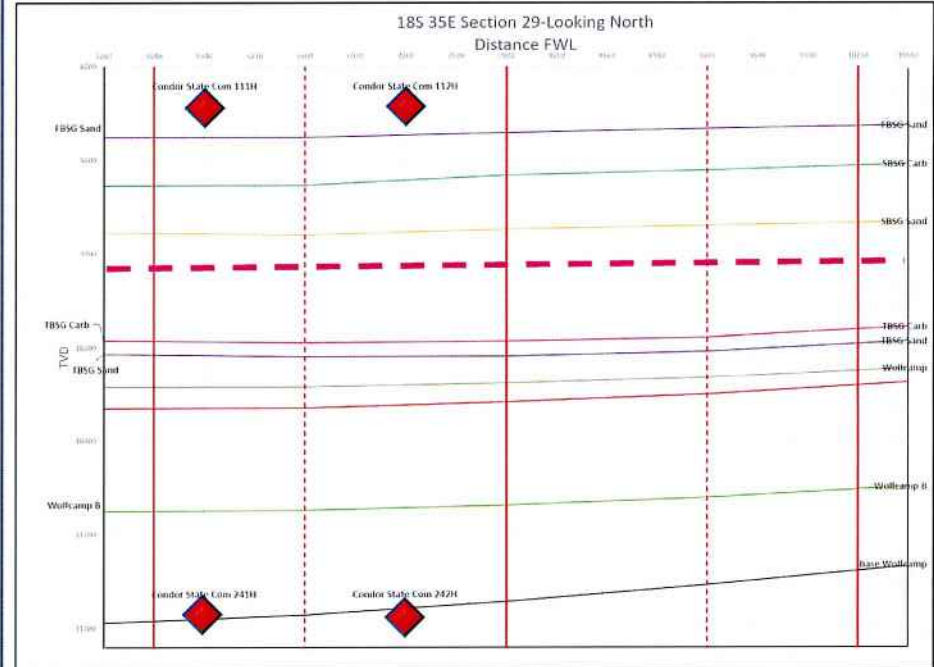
18S 35E Section 29-Looking North
Distance FWL

Condor State Com 111H
Condor State Com 112H

FBSG Sand
FBSG Sand
SBSG Carb
SBSG Sand

TBSG Carb
TBSG Carb
TBSG Sand
TVD
TBSG Sand
Wolfcamp

Wolfcamp B
Wolfcamp B

Base Wolfcamp
Condor State Com 241H
Condor State Com 242H